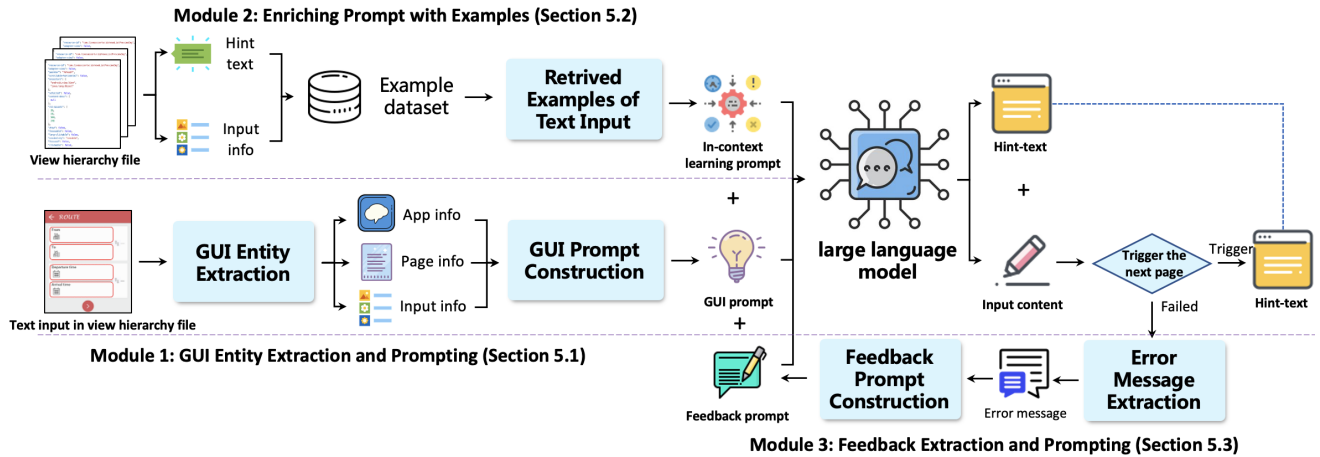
Module 2: Enriching Prompt with Examples (Section 5.2)

Hint text

Input info

View hierarchy file

Example dataset

Retrived Examples of Text Input

In-context learning prompt

+

large language model

Hint-text

+

Input content

Trigger the next page

Trigger

Hint-text

Failed

ROUTE

Text input in view hierarchy file

GUI Entity Extraction

App info

Page info

Input info

GUI Prompt Construction

GUI prompt

+

Module 1: GUI Entity Extraction and Prompting (Section 5.1)

Feedback prompt

Feedback Prompt Construction

Error message

Error Message Extraction

Module 3: Feedback Extraction and Prompting (Section 5.3)